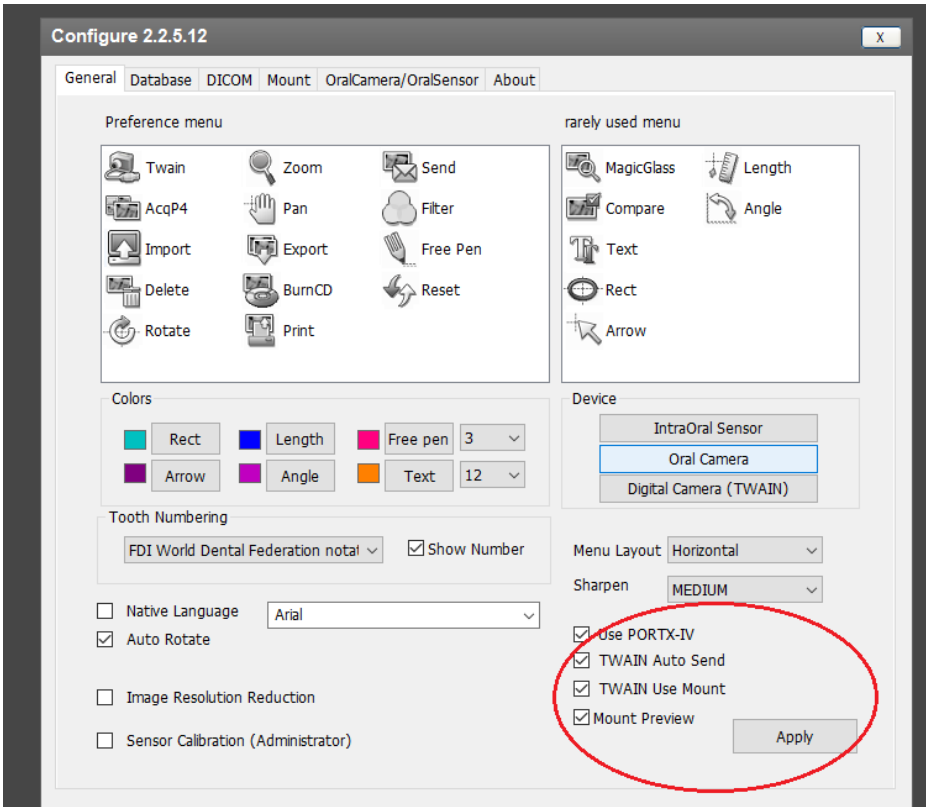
Configure 2.2.5.12

X

General | Database | DICOM | Mount | OralCamera/OralSensor | About

Preference menu

Twain
Zoom
Send
AcqP4
Pan
Filter
Import
Export
Free Pen
Delete
BurnCD
Reset
Rotate
Print

rarely used menu

MagicGlass
Length
Compare
Angle
Text
Rect
Arrow

Colors

Rect
Length
Free pen
3
Arrow
Angle
Text
12

Device

IntraOral Sensor
Oral Camera
Digital Camera (TWAIN)

Tooth Numbering

FDI World Dental Federation notat
☑ Show Number

Menu Layout Horizontal
Sharpen MEDIUM

☐ Native Language
Arial
☑ Auto Rotate

☑ Use PORTX-IV
☑ TWAIN Auto Send
☑ TWAIN Use Mount
☑ Mount Preview

☐ Image Resolution Reduction

☐ Sensor Calibration (Administrator)

Apply